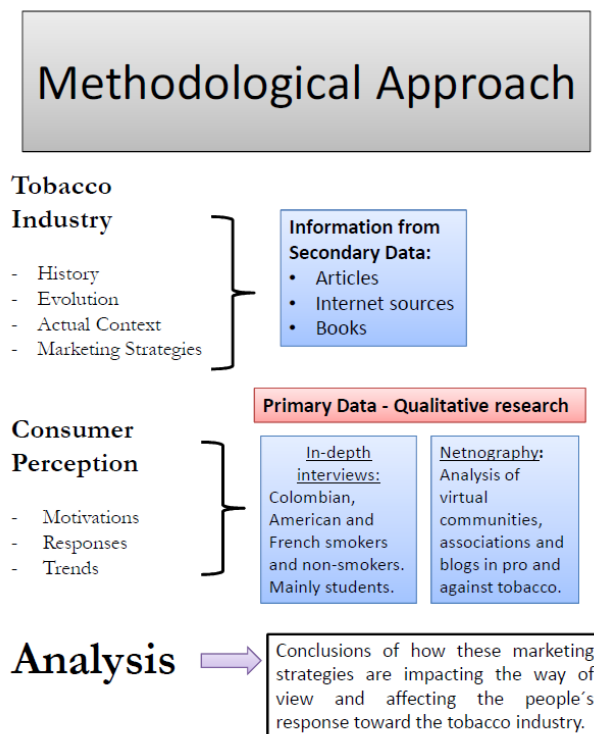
Methodological Approach

Tobacco Industry

- History
- Evolution
- Actual Context
- Marketing Strategies

Information from Secondary Data:
• Articles
• Internet sources
• Books

Primary Data - Qualitative research

Consumer Perception

- Motivations
- Responses
- Trends

In-depth interviews: Colombian, American and French smokers and non-smokers. Mainly students.

Netnography: Analysis of virtual communities, associations and blogs in pro and against tobacco.

Analysis

Conclusions of how these marketing strategies are impacting the way of view and affecting the people´s response toward the tobacco industry.